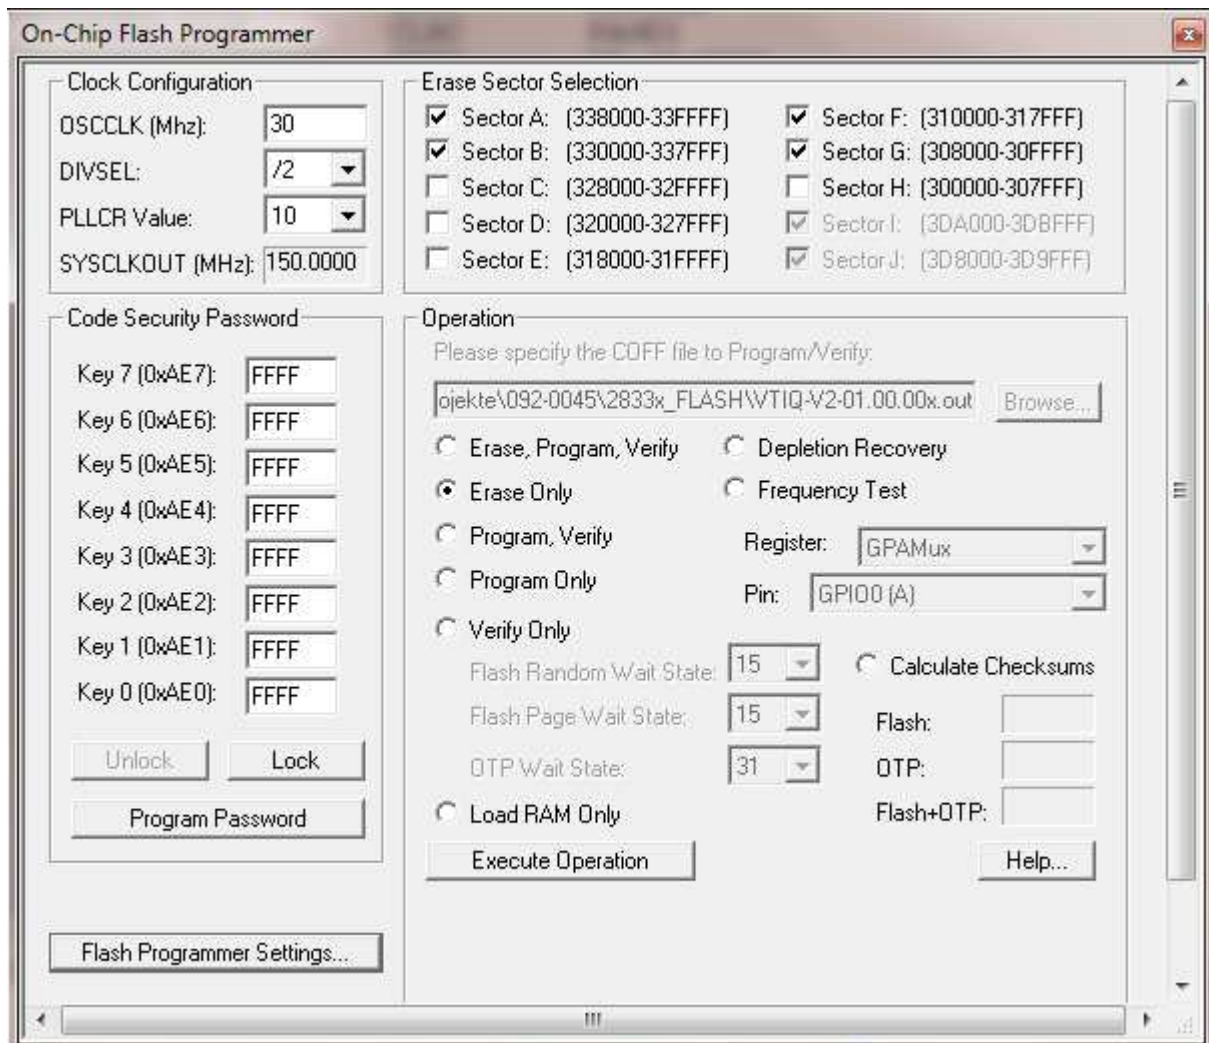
On-Chip Flash Programmer

Clock Configuration
OSCCLK (Mhz): 30
DIVSEL: /2
PLLCR Value: 10
SYSCLKOUT (MHz): 150.0000

Erase Sector Selection
Sector A: (338000-33FFFF)
Sector B: (330000-337FFF)
Sector C: (328000-32FFFF)
Sector D: (320000-327FFF)
Sector E: (318000-31FFFF)
Sector F: (310000-317FFF)
Sector G: (308000-30FFFF)
Sector H: (300000-307FFF)
Sector I: (3DA000-3DBFFF)
Sector J: (3D8000-3D9FFF)

Code Security Password
Key 7 (0xAE7): FFFF
Key 6 (0xAE6): FFFF
Key 5 (0xAE5): FFFF
Key 4 (0xAE4): FFFF
Key 3 (0xAE3): FFFF
Key 2 (0xAE2): FFFF
Key 1 (0xAE1): FFFF
Key 0 (0xAE0): FFFF
Unlock
Lock
Program Password

Operation
Please specify the COFF file to Program/Verify:
ojekte\092-0045\2833x_FLASH\VTIQ-V2-01.00.00x.out
Browse...
Erase, Program, Verify
Depletion Recovery
Erase Only
Frequency Test
Program, Verify
Register: GPAMux
Program Only
Pin: GPIO0 (A)
Verify Only
Flash Random Wait State: 15
Calculate Checksums
Flash Page Wait State: 15
Flash:
OTP Wait State: 31
OTP:
Load RAM Only
Flash+OTP:
Execute Operation
Help...

Flash Programmer Settings...